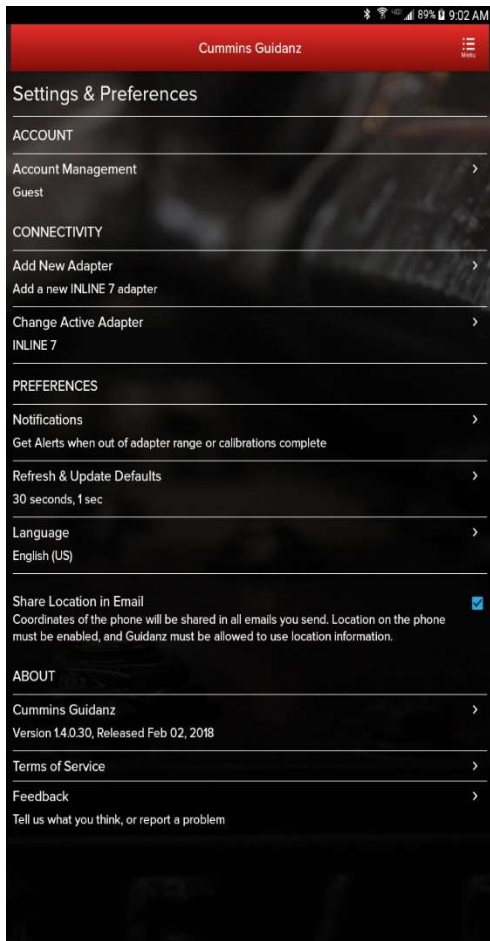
89% 9:02 AM

Cummins Guidanz

Menu

Settings & Preferences

ACCOUNT

Account Management
Guest

CONNECTIVITY

Add New Adapter
Add a new INLINE 7 adapter

Change Active Adapter
INLINE 7

PREFERENCES

Notifications
Get Alerts when out of adapter range or calibrations complete

Refresh & Update Defaults
30 seconds, 1 sec

Language
English (US)

Share Location in Email
Coordinates of the phone will be shared in all emails you send. Location on the phone must be enabled, and Guidanz must be allowed to use location information.

ABOUT

Cummins Guidanz
Version 1.4.0.30, Released Feb 02, 2018

Terms of Service

Feedback
Tell us what you think, or report a problem